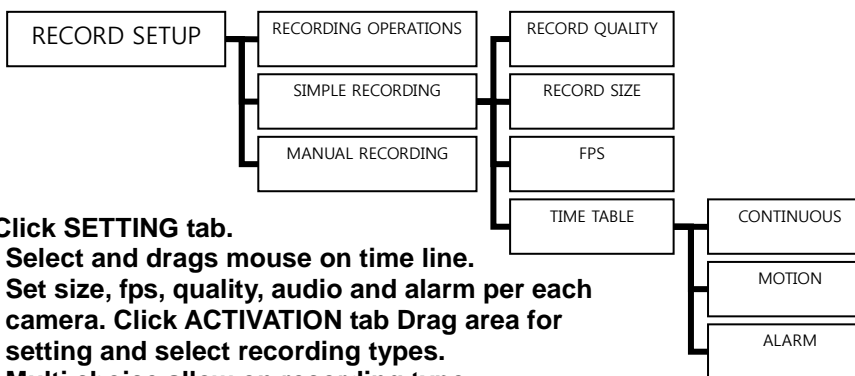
RECORD SETUP

RECORDING OPERATIONS

SIMPLE RECORDING

MANUAL RECORDING

RECORD QUALITY

RECORD SIZE

FPS

TIME TABLE

CONTINUOUS

MOTION

ALARM

Click SETTING tab.
Select and drags mouse on time line.
Set size, fps, quality, audio and alarm per each camera. Click ACTIVATION tab Drag area for setting and select recording types.
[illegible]